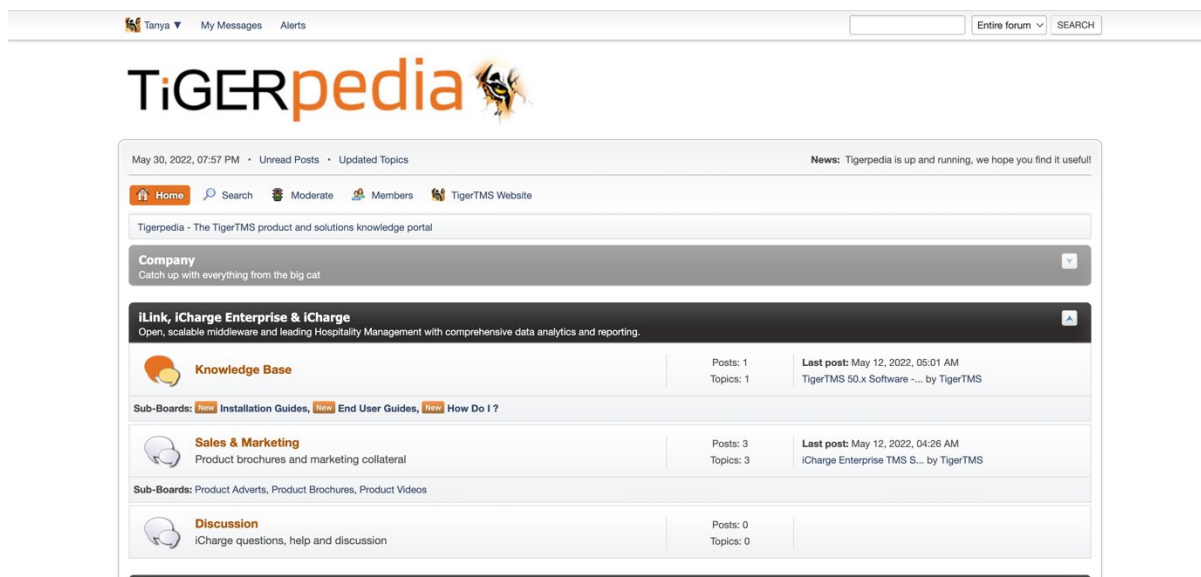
Tanya ▼ My Messages Alerts

Entire forum SEARCH

TiGERpedia

May 30, 2022, 07:57 PM • Unread Posts • Updated Topics

News: Tigerpedia is up and running, we hope you find it useful!

Home Search Moderate Members TigerTMS Website

Tigerpedia - The TigerTMS product and solutions knowledge portal

Company
Catch up with everything from the big cat

iLink, iCharge Enterprise & iCharge
Open, scalable middleware and leading Hospitality Management with comprehensive data analytics and reporting.

Knowledge Base

Posts: 1
Topics: 1

Last post: May 12, 2022, 05:01 AM
TigerTMS 50.x Software -... by TigerTMS

Sub-Boards: New Installation Guides, New End User Guides, New How Do I ?

Sales & Marketing
Product brochures and marketing collateral

Posts: 3
Topics: 3

Last post: May 12, 2022, 04:26 AM
iCharge Enterprise TMS S... by TigerTMS

Sub-Boards: Product Adverts, Product Brochures, Product Videos

Discussion
iCharge questions, help and discussion

Posts: 0
Topics: 0